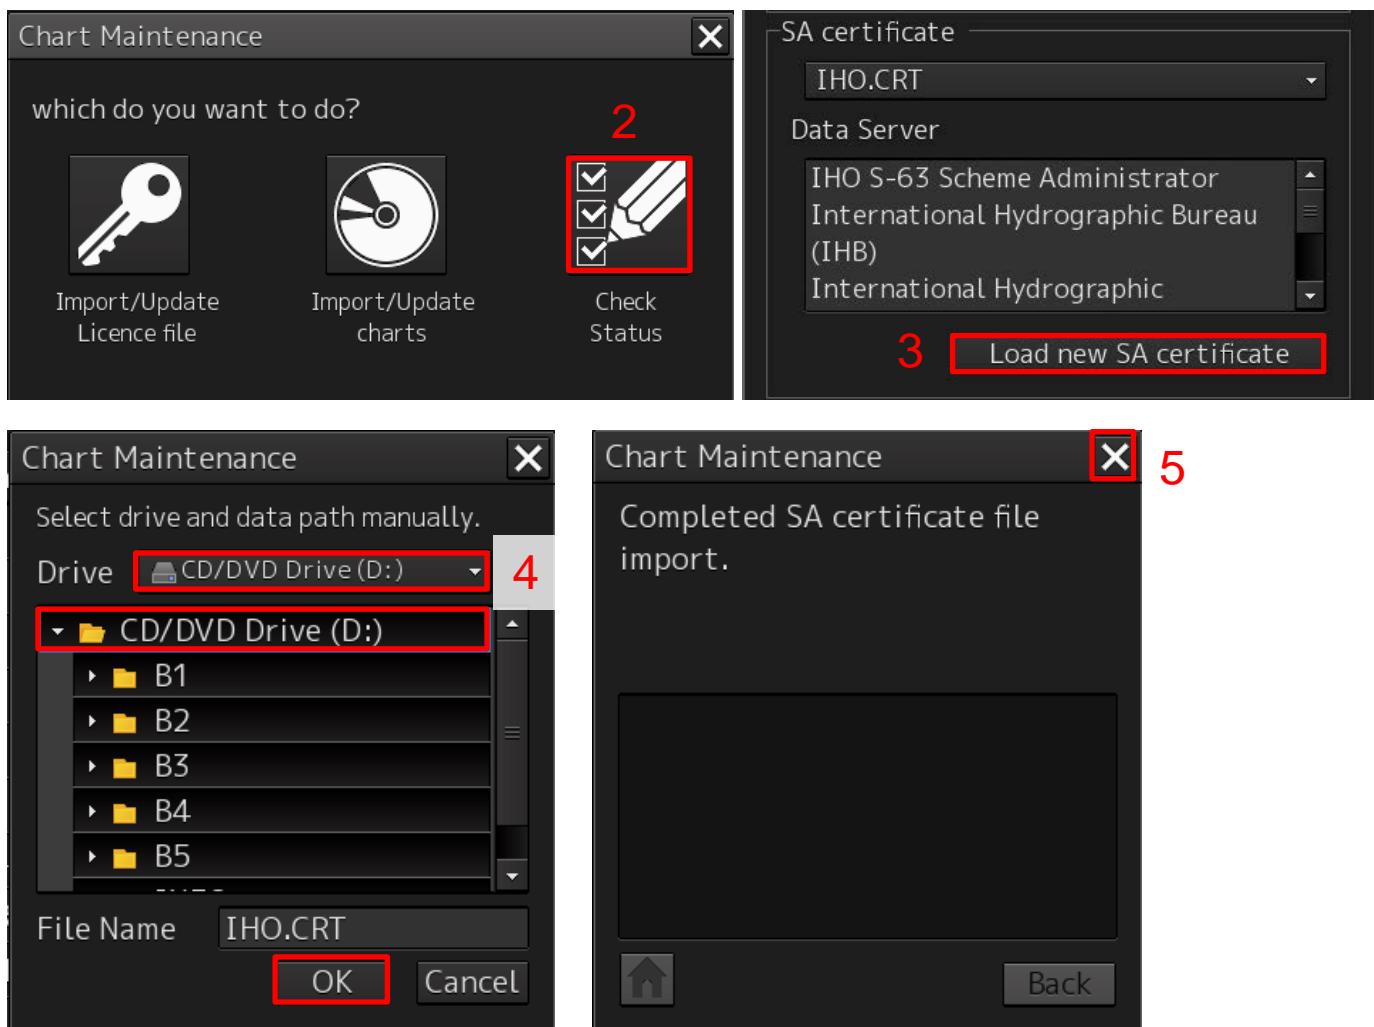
Chart Maintenance

which do you want to do?

Import/Update Licence file

Import/Update charts

2

Check Status

SA certificate

IHO.CRT

Data Server

IHO S-63 Scheme Administrator
International Hydrographic Bureau (IHB)
International Hydrographic

3

Load new SA certificate

Chart Maintenance

Select drive and data path manually.

Drive

CD/DVD Drive (D:)

4

CD/DVD Drive (D:)

B1

B2

B3

B4

B5

File Name

IHO.CRT

OK

Cancel

Chart Maintenance

5

Completed SA certificate file import.

Back